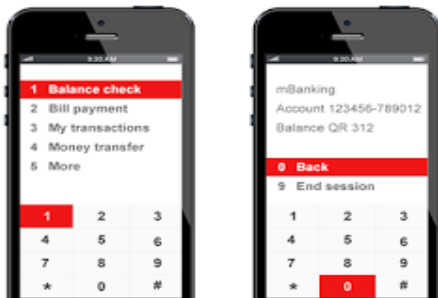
9:20 AM

1 Balance check
2 Bill payment
3 My transactions
4 Money transfer
5 More

1 2 3
4 5 6
7 8 9
* 0 #

9:20 AM

mBanking
Account 123456-789012
Balance QR 312

0 Back
9 End session

1 2 3
4 5 6
7 8 9
* 0 #